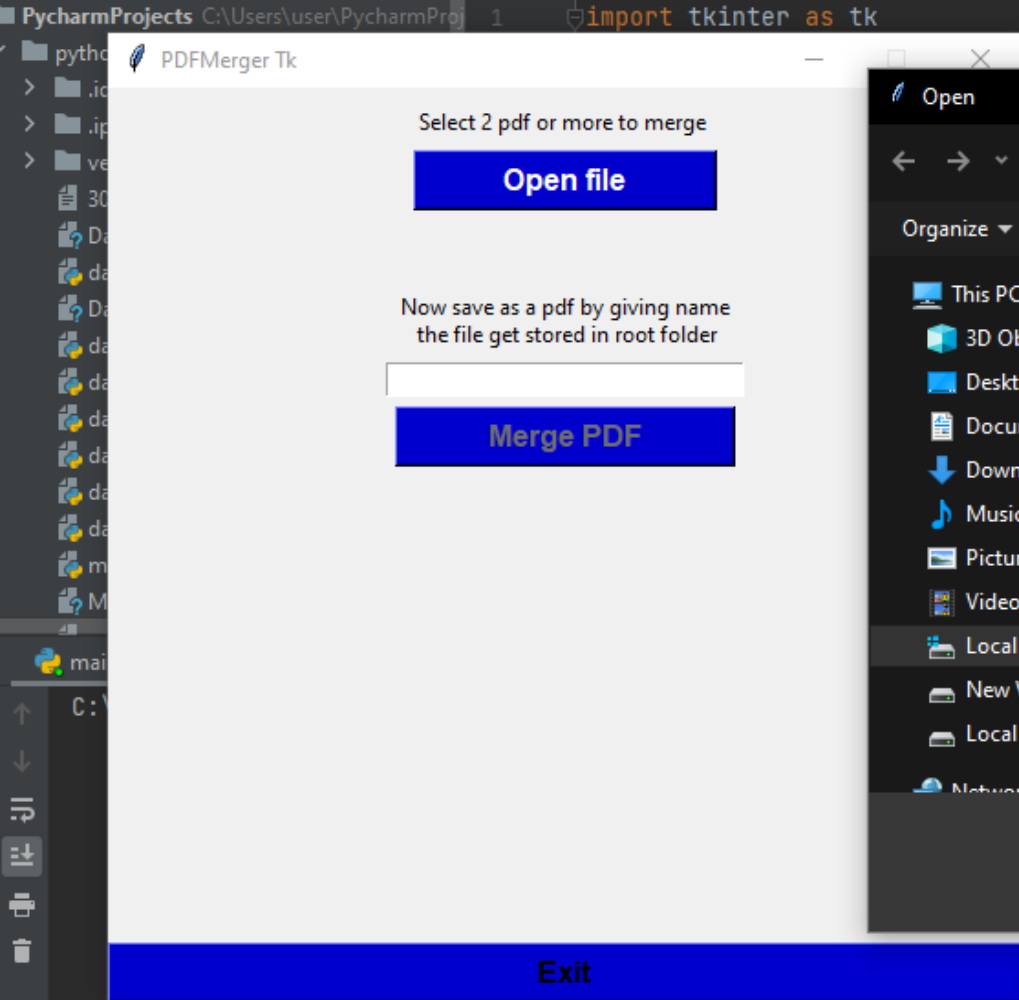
PycharmProjects C:\Users\user\PycharmProj

1 import tkinter as tk

pytho

.id

.ip

ve

30

Da

da

Da

da

da

da

da

da

da

m

M

mai

C:\

PDFMerger Tk

Select 2 pdf or more to merge

Open file

Now save as a pdf by giving name
the file get stored in root folder

Merge PDF

Exit

Open

Organize

This PC

3D Ob

Deskt

Docu

Down

Music

Pictur

Video

Local

New V

Local

Networ